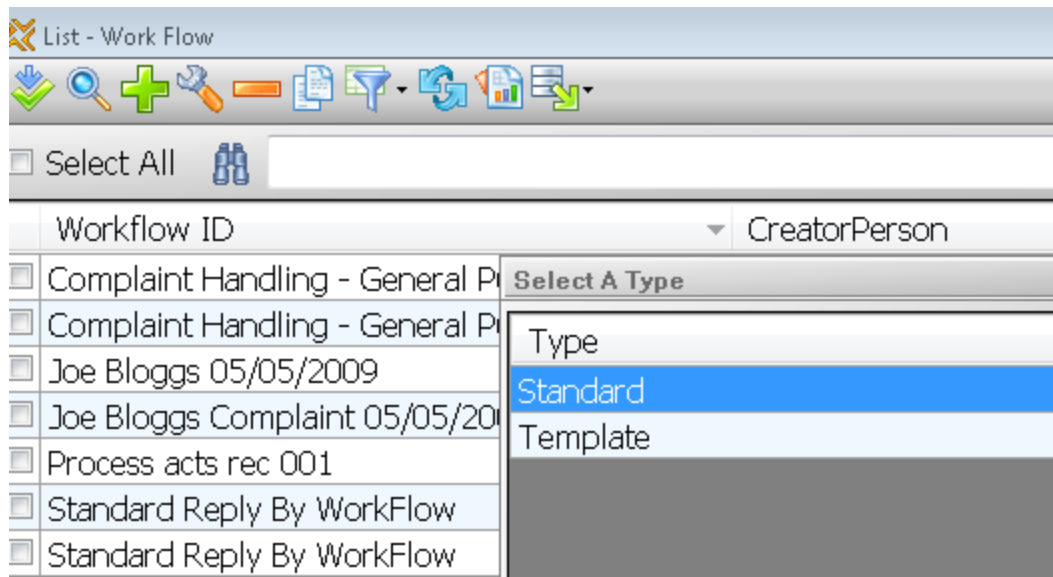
List - Work Flow

Select All

| Workflow ID | CreatorPerson |
|---|---|
| Complaint Handling - General P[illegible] | |
| Complaint Handling - General P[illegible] | |
| Joe Bloggs 05/05/2009 | |
| Joe Bloggs Complaint 05/05/20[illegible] | |
| Process acts rec 001 | |
| Standard Reply By WorkFlow | |
| Standard Reply By WorkFlow | |

Select A Type

| Type |
|---|
| Standard |
| Template |